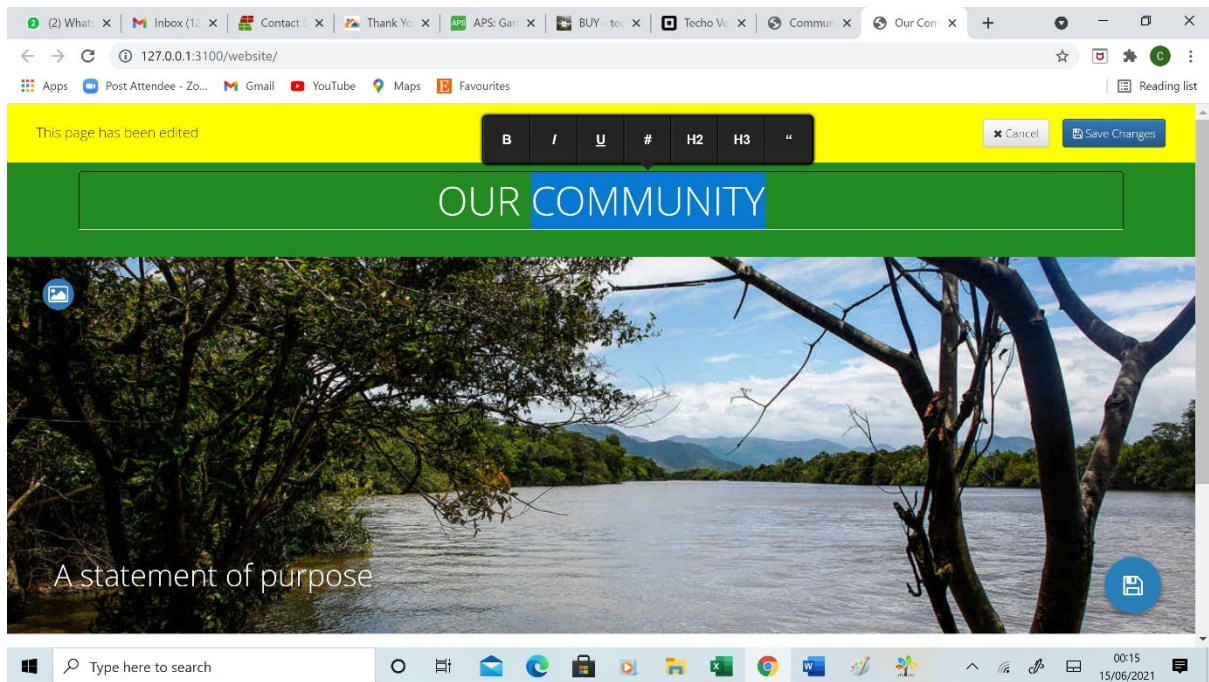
(2) What ×
Inbox (12 ×
Contact ×
Thank Yo ×
APS: Gar ×
BUY - tec ×
Techo Ve ×
Commun ×
Our Com ×
+

127.0.0.1:3100/website/

Apps
Post Attendee - Zo...
Gmail
YouTube
Maps
Favourites
Reading list

This page has been edited

B
I
U
#
H2
H3
“

Cancel
Save Changes

OUR COMMUNITY

A statement of purpose

Type here to search

00:15
15/06/2021